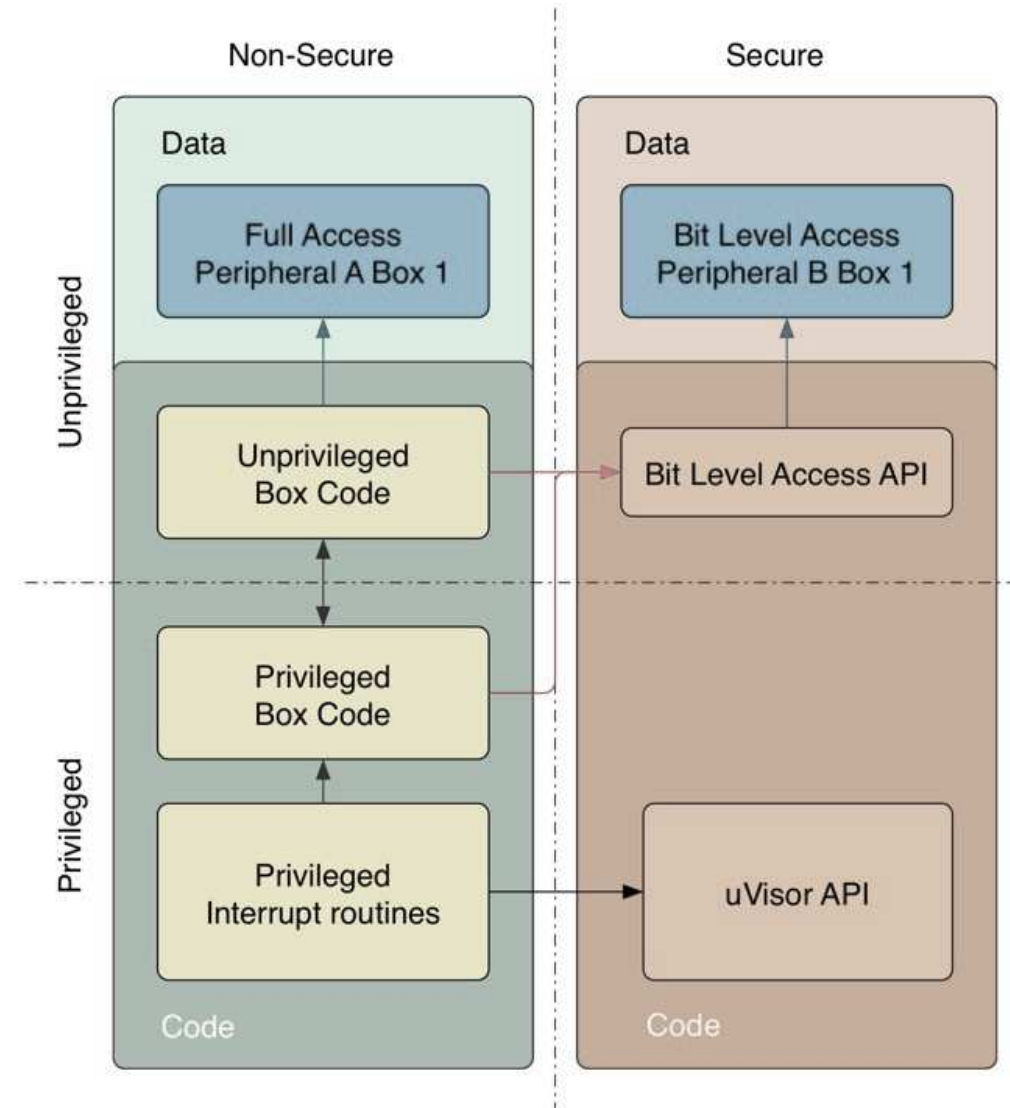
Non-Secure

Secure

Unprivileged

Privileged

Data

Full Access
Peripheral A Box 1

Unprivileged
Box Code

Privileged
Box Code

Privileged
Interrupt routines

Code

Data

Bit Level Access
Peripheral B Box 1

Bit Level Access API

uVisor API

Code